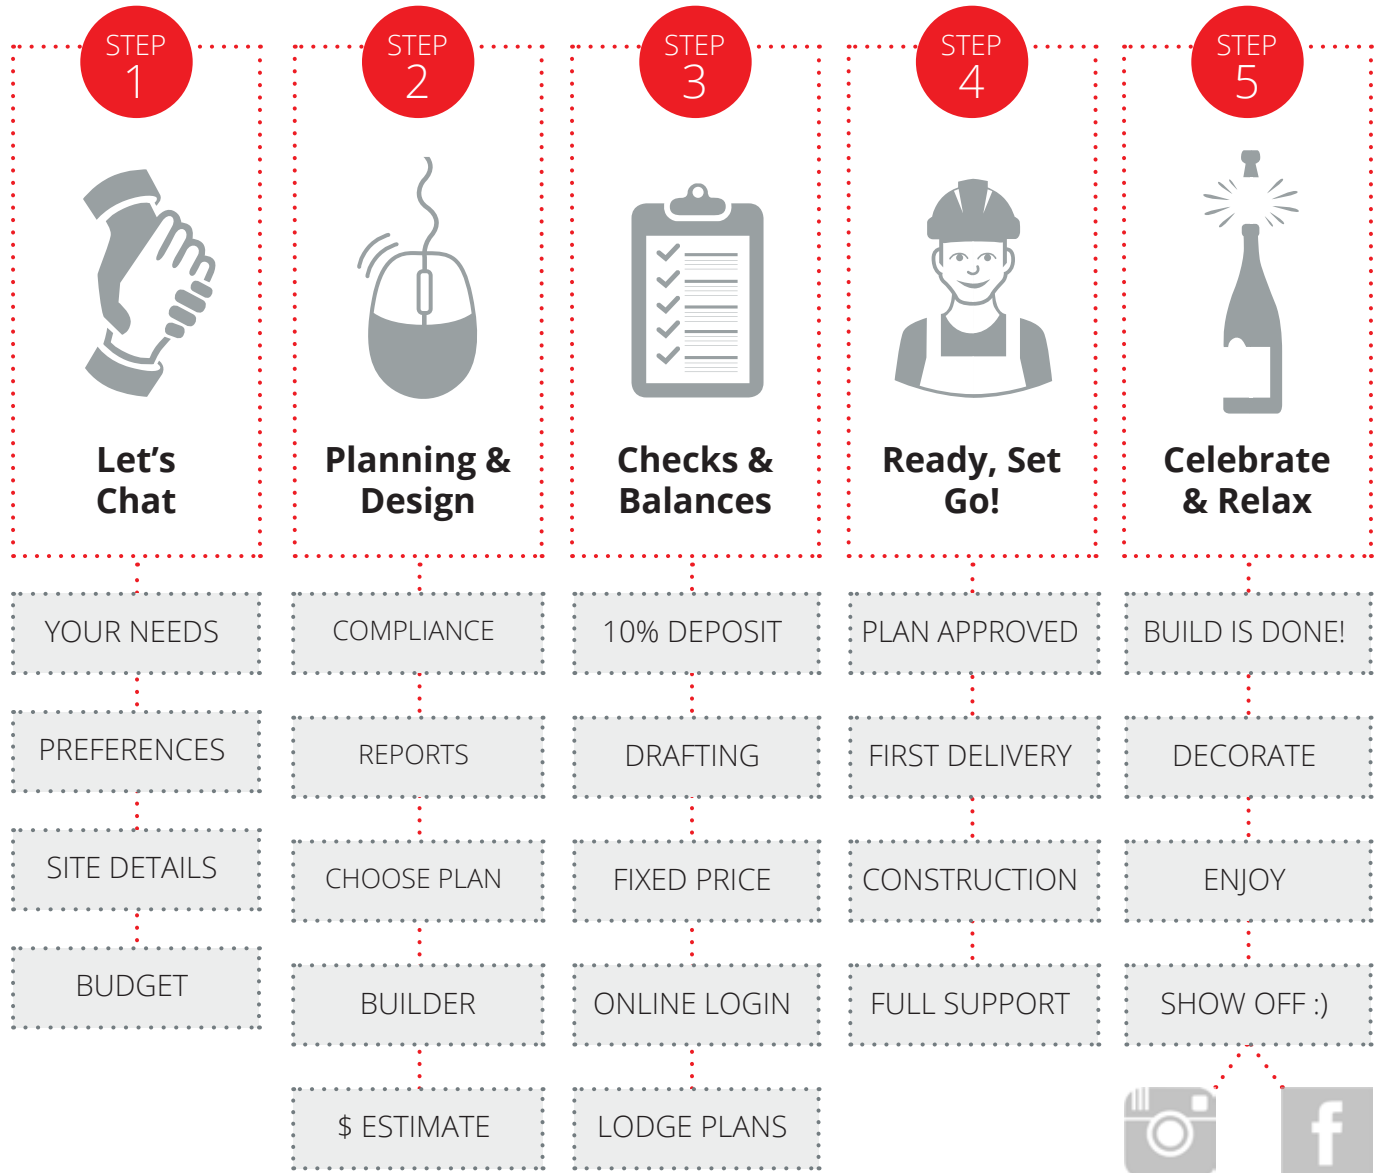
STEP 1

Let's Chat

YOUR NEEDS

PREFERENCES

SITE DETAILS

BUDGET

STEP 2

Planning & Design

COMPLIANCE

REPORTS

CHOOSE PLAN

BUILDER

$ ESTIMATE

STEP 3

Checks & Balances

10% DEPOSIT

DRAFTING

FIXED PRICE

ONLINE LOGIN

LODGE PLANS

STEP 4

Ready, Set Go!

PLAN APPROVED

FIRST DELIVERY

CONSTRUCTION

FULL SUPPORT

STEP 5

Celebrate & Relax

BUILD IS DONE!

DECORATE

ENJOY

SHOW OFF :)

f